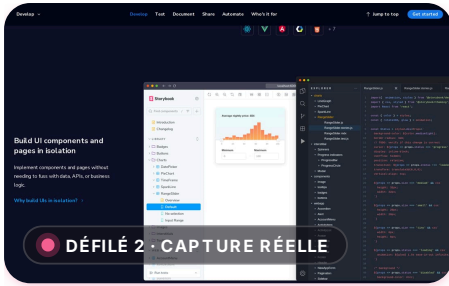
Develop

Develop Test Document Share Automate Who's it for

Jump to top

Get started

Storybook

Introduction

Changelog

Badges

Buttons

Charts

Average monthly price (\$)

Build UI components and pages in isolation

Implement components and pages without needing to fuss with data, APIs, or business logic.

Why build UIs in isolation?

DÉFILÉ 2 · CAPTURE RÉELLE